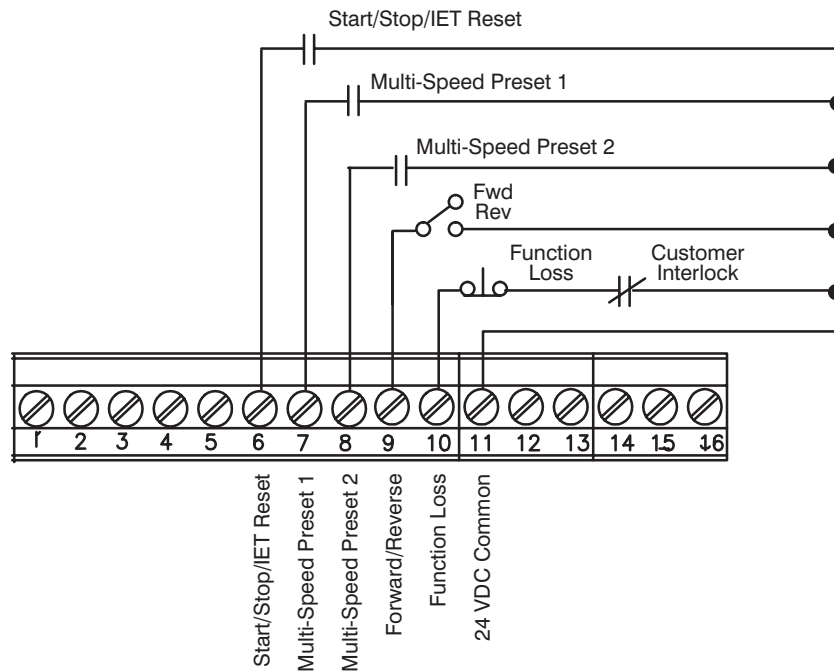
Start/Stop/IET Reset

Multi-Speed Preset 1

Multi-Speed Preset 2

Fwd
Rev

Function Loss

Customer Interlock

1 2 3 4 5 6 7 8 9 10 11 12 13 14 15 16

Start/Stop/IET Reset
Multi-Speed Preset 1
Multi-Speed Preset 2
Forward/Reverse
Function Loss
24 VDC Common